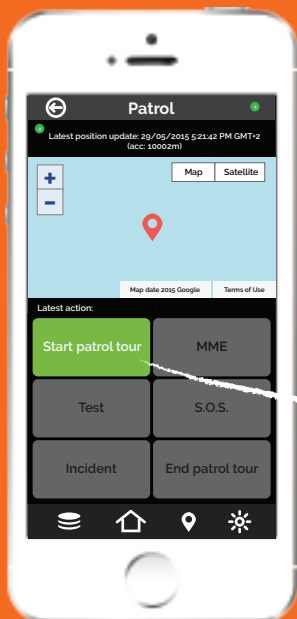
Patrol

Latest position update: 29/05/2015 5:21:42 PM GMT+2 (acc: 10002m)

Map
Satellite
+
−
Map date 2015 Google
Terms of Use

Latest action:

Start patrol tour
MME
Test
S.O.S.
Incident
End patrol tour